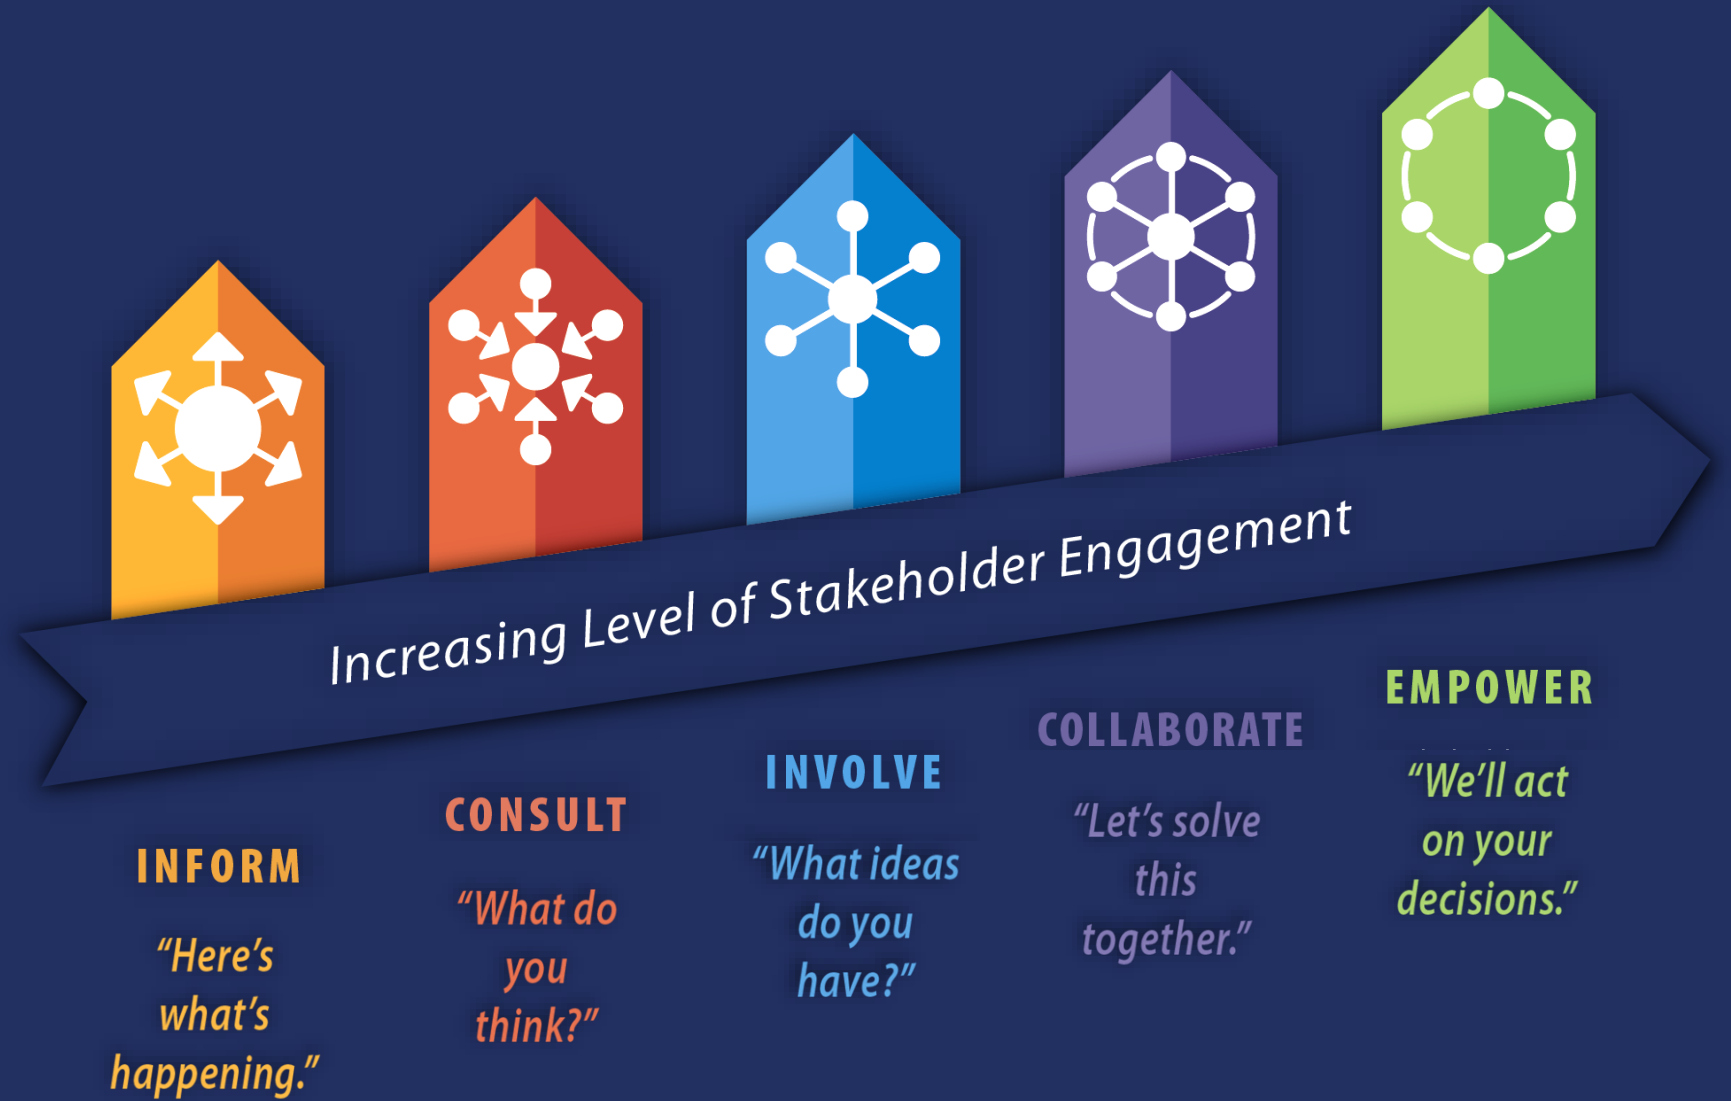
Increasing Level of Stakeholder Engagement

INFORM

“Here’s what’s happening.”

CONSULT

“What do you think?”

INVOLVE

“What ideas do you have?”

COLLABORATE

“Let’s solve this together.”

EMPOWER

“We’ll act on your decisions.”